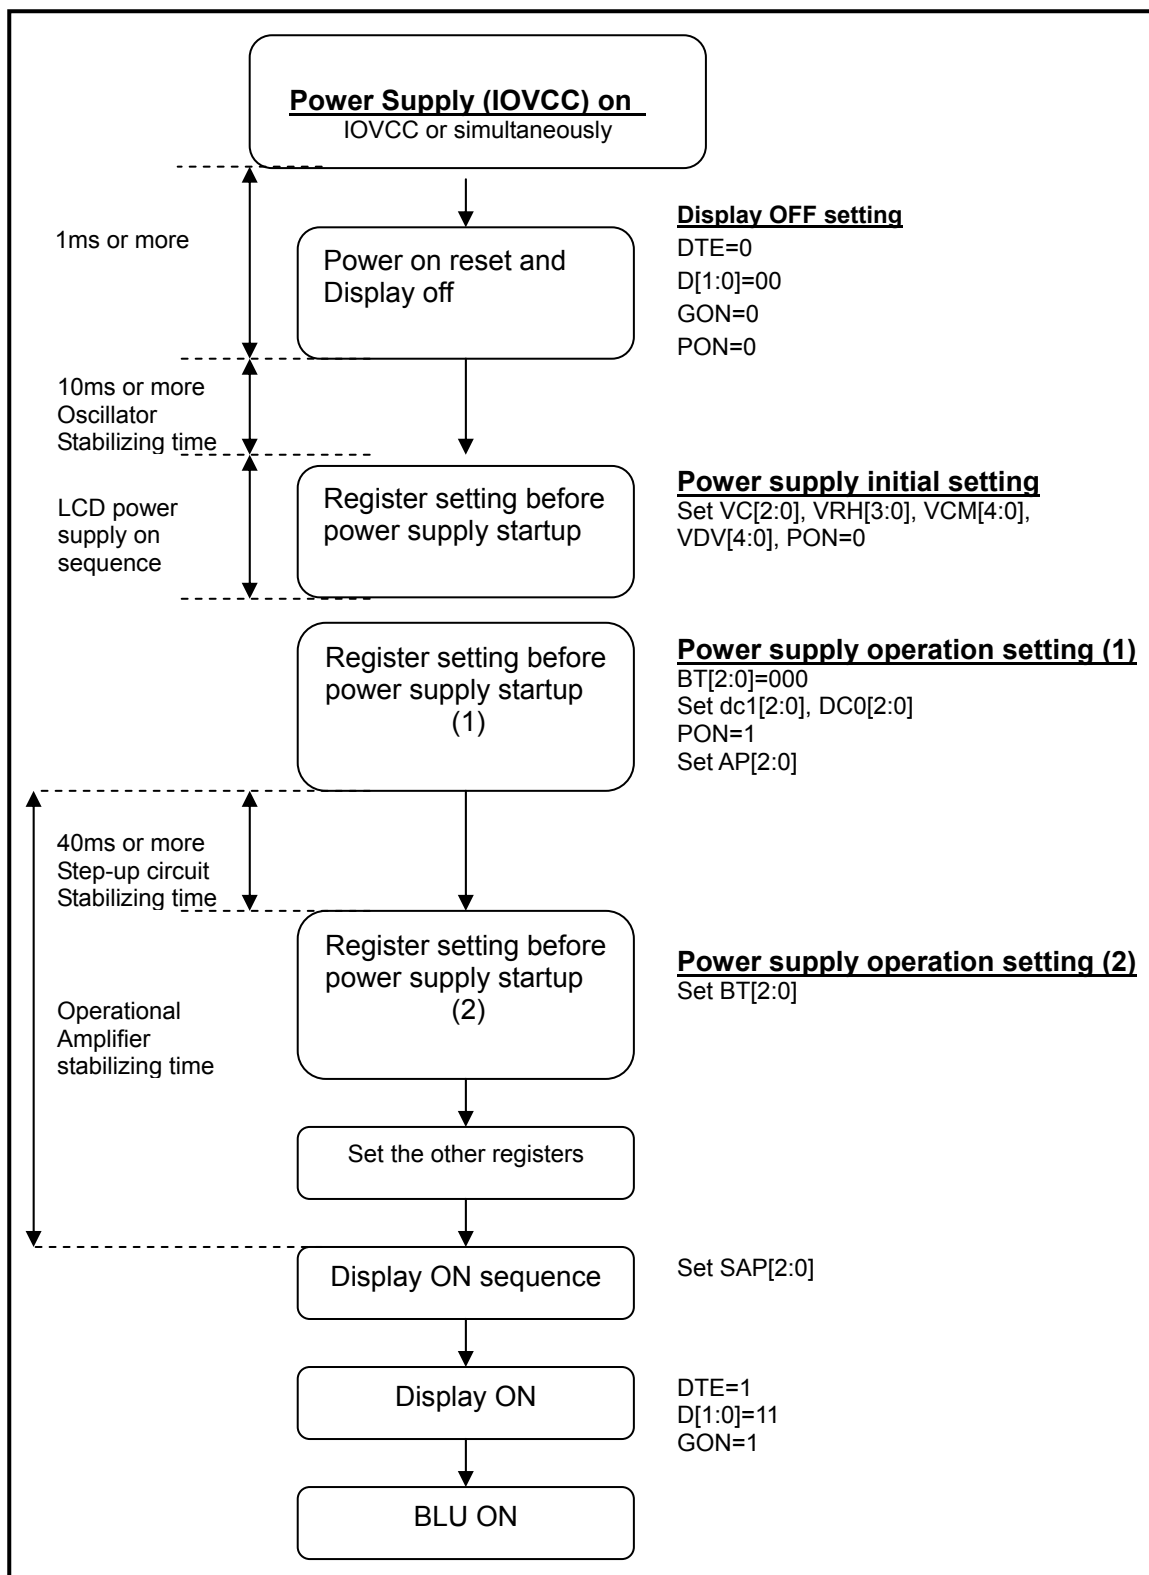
Power Supply (IOVCC) on
IOVCC or simultaneously

1ms or more

Power on reset and Display off

Display OFF setting
DTE=0
D[1:0]=00
GON=0
PON=0

10ms or more
Oscillator
Stabilizing time

LCD power supply on sequence

Register setting before power supply startup

Power supply initial setting
Set VC[2:0], VRH[3:0], VCM[4:0], VDV[4:0], PON=0

Register setting before power supply startup (1)

Power supply operation setting (1)
BT[2:0]=000
Set dc1[2:0], DC0[2:0]
PON=1
Set AP[2:0]

40ms or more
Step-up circuit
Stabilizing time

Operational Amplifier stabilizing time

Register setting before power supply startup (2)

Power supply operation setting (2)
Set BT[2:0]

Set the other registers

Display ON sequence

Set SAP[2:0]

Display ON

DTE=1
D[1:0]=11
GON=1

BLU ON